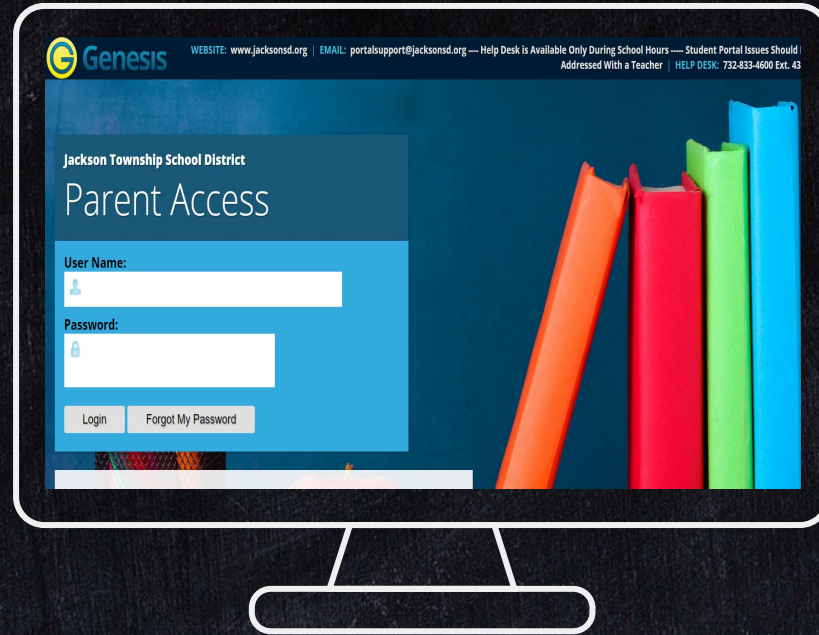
Genesis

WEBSITE: www.jacksonsd.org | EMAIL: portalsupport@jacksonsd.org ---- Help Desk is Available Only During School Hours ----- Student Portal Issues Should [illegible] Addressed With a Teacher | HELP DESK: 732-833-4600 Ext. 43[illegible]

Jackson Township School District

Parent Access

User Name:

Password:

Login

Forgot My Password